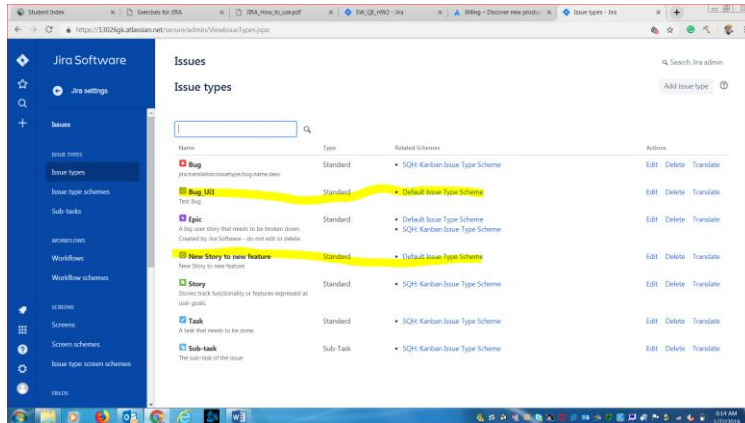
Student Index | Exercises for JIRA | JIRA_How_to_use.pdf | SW_QE_HW2 - Jira | Billing – Discover new product | Issue types - Jira

https://13026gk.atlassian.net/secure/admin/ViewIssueTypes.jspa

Jira Software

Jira settings

Issues

ISSUE TYPES

Issue types

Issue type schemes

Sub-tasks

WORKFLOWS

Workflows

Workflow schemes

SCREENS

Screens

Screen schemes

Issue type screen schemes

FIELDS

Issues

Search Jira admin

Issue types

Add issue type

| Name | Type | Related Schemes | Actions |
|---|---|---|---|
| Bug jira.translation.issuetype.bug.name.desc | Standard | • SQH: Kanban Issue Type Scheme | Edit Delete Translate |
| Bug_UI1 Test Bug | Standard | • Default Issue Type Scheme | Edit Delete Translate |
| Epic A big user story that needs to be broken down. Created by Jira Software - do not edit or delete. | Standard | • Default Issue Type Scheme • SQH: Kanban Issue Type Scheme | Edit Delete Translate |
| New Story to new feature New Story to new feature | Standard | • Default Issue Type Scheme | Edit Delete Translate |
| Story Stories track functionality or features expressed as user goals. | Standard | • SQH: Kanban Issue Type Scheme | Edit Delete Translate |
| Task A task that needs to be done. | Standard | • SQH: Kanban Issue Type Scheme | Edit Delete Translate |
| Sub-task The sub-task of the issue | Sub-Task | • SQH: Kanban Issue Type Scheme | Edit Delete Translate |

6:14 AM
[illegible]